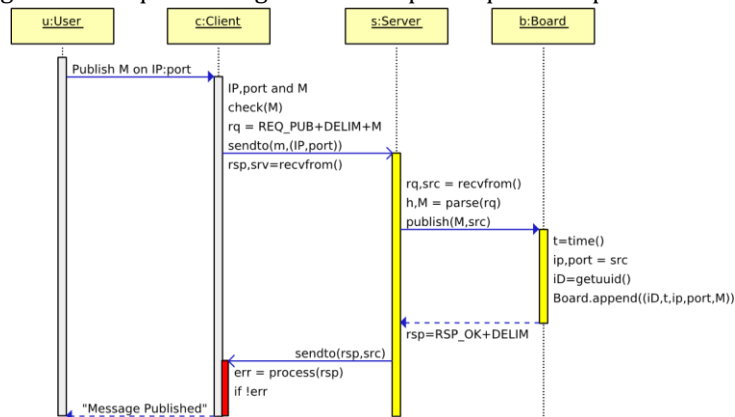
u:User

c:Client

s:Server

b:Board

Publish M on IP:port

IP,port and M
check(M)
rq = REQ_PUB+DELIM+M
sendto(m,(IP,port))
rsp,srv=recvfrom()

rq,src = recvfrom()
h,M = parse(rq)
publish(M,src)

t=time()
ip,port = src
iD=getuuid()
Board.append((iD,t,ip,port,M))

rsp=RSP_OK+DELIM

sendto(rsp,src)

err = process(rsp)
if !err

"Message Published"